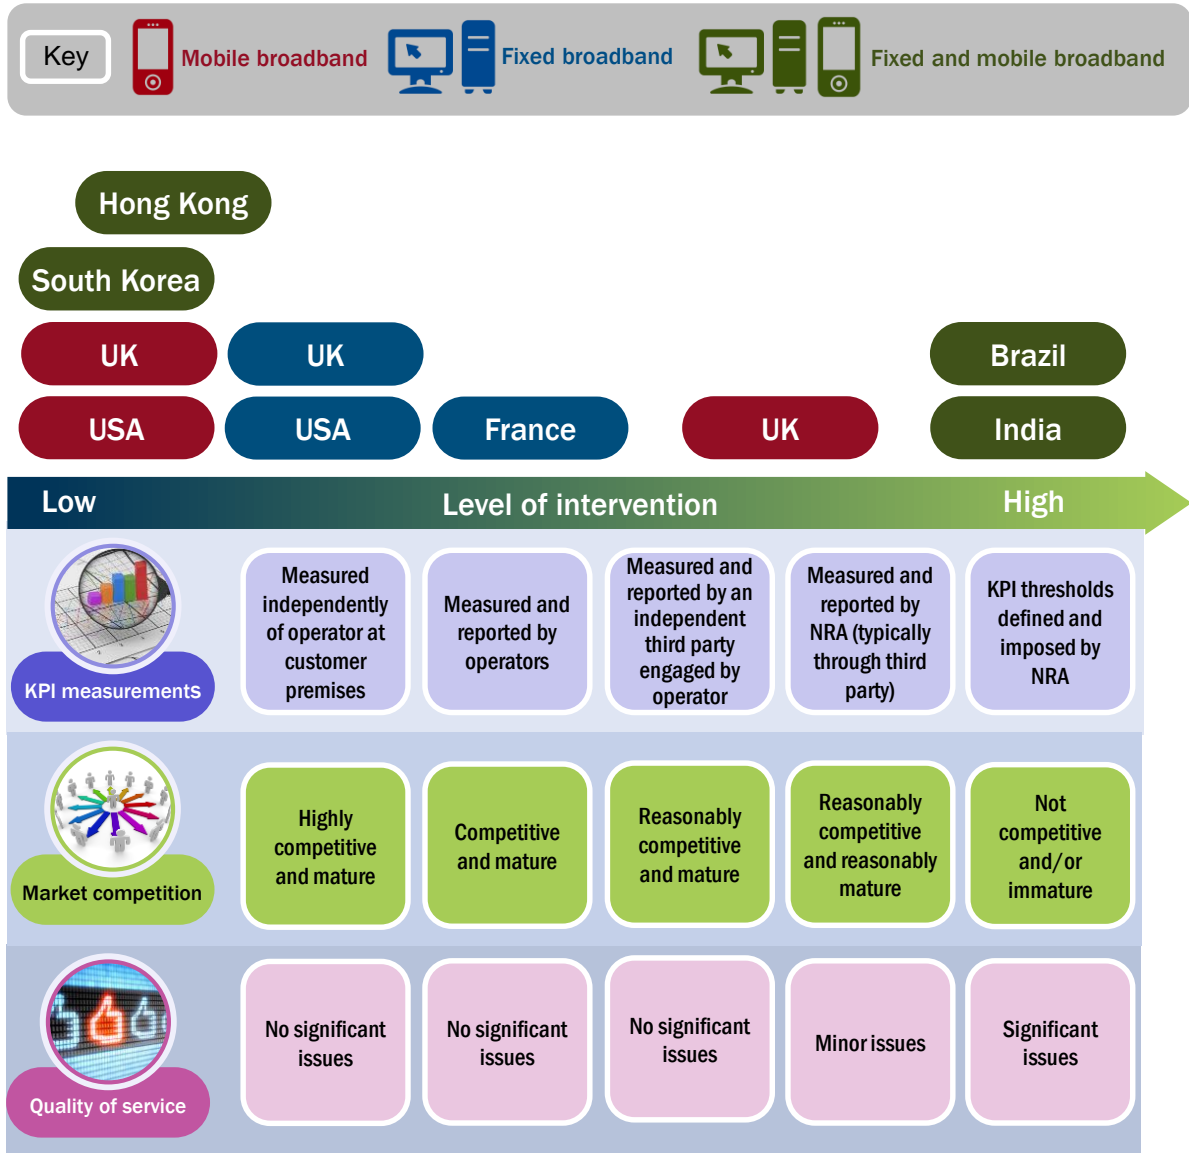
Key Mobile broadband Fixed broadband Fixed and mobile broadband

Hong Kong
South Korea
UK
USA
UK
USA
France
UK
Brazil
India

Low Level of intervention High

KPI measurements

Measured independently of operator at customer premises

Measured and reported by operators

Measured and reported by an independent third party engaged by operator

Measured and reported by NRA (typically through third party)

KPI thresholds defined and imposed by NRA

Market competition

Highly competitive and mature

Competitive and mature

Reasonably competitive and mature

Reasonably competitive and reasonably mature

Not competitive and/or immature

Quality of service

No significant issues

No significant issues

No significant issues

Minor issues

Significant issues